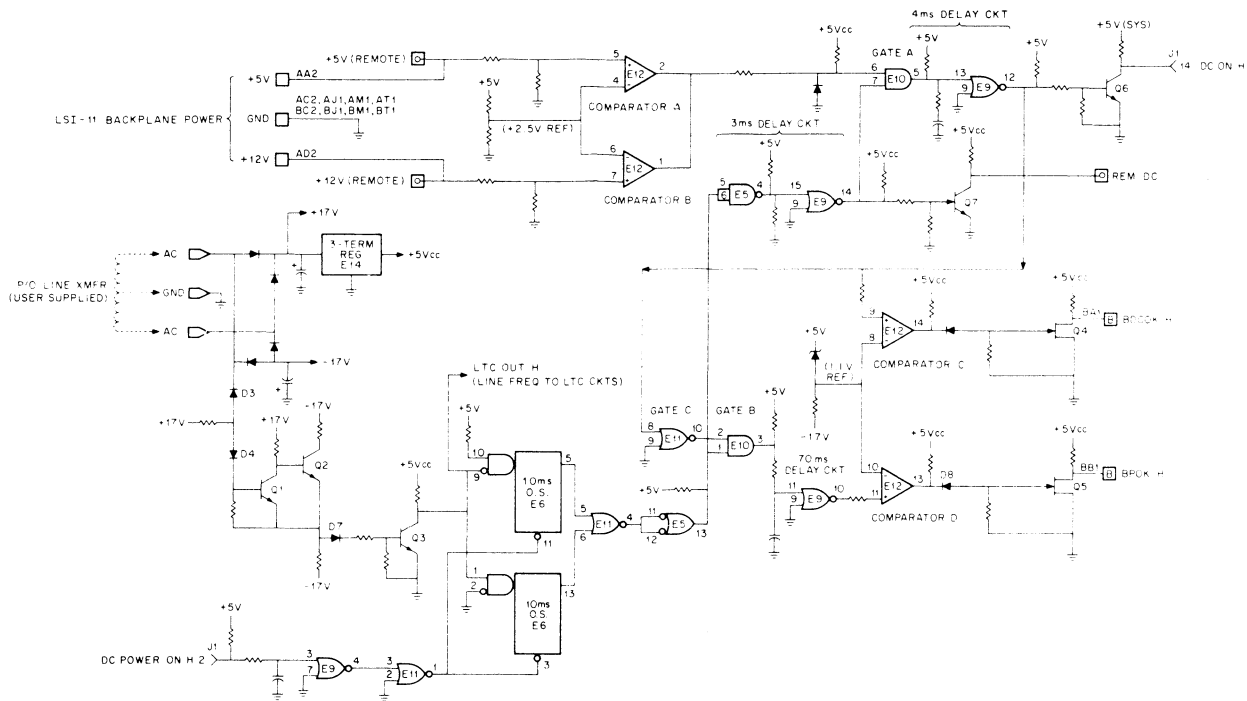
4ms DELAY CKT

+5Vcc

GATE A

+5V

+5V

+5V (SYS)

J1

14 DC ON H

+5V (REMOTE)

5

E12

2

6

E10

5

13

E9

12

Q6

+5V

AA2

+5V

4

7

9

LSI-11 BACKPLANE POWER

GND

AC2, AJ1, AM1, AT1
BC2, BJ1, BM1, BT1

COMPARATOR A

(+2.5V REF)

3ms DELAY CKT

+5Vcc

+12V

AD2

+5V

6

E12

1

5

E5

4

15

E9

14

+5Vcc

REM DC

+12V (REMOTE)

7

6

9

Q7

COMPARATOR B

+17V

AC

3-TERM REG E14

+5Vcc

P/O LINE XMFR (USER SUPPLIED)

GND

+5Vcc

+5Vcc

BA1

AC

8

E12

14

Q4

BDCOK H

9

+5V

-17V

(1.1V REF)

COMPARATOR C

LTC OUT H

(LINE FREQ TO LTC CKTS)

D3

+17V

-17V

+5V

GATE C

GATE B

+5V

+17V

-17V

+5V

8

2

E10

3

+5Vcc

+5Vcc

10

9

E11

10

1

D4

Q2

10ms O.S. E6

5

70ms DELAY CKT

10

E12

13

D8

BB1

BPOK H

+5Vcc

Q1

9

+5V

11

9

E9

10

11

Q5

5

E11

4

11

E5

COMPARATOR D

D7

Q3

11

6

12

13

-17V

1

2

10ms O.S. E6

13

+5V

J1

DC POWER ON H 2

3

E9

4

3

E11

1

3

7

2